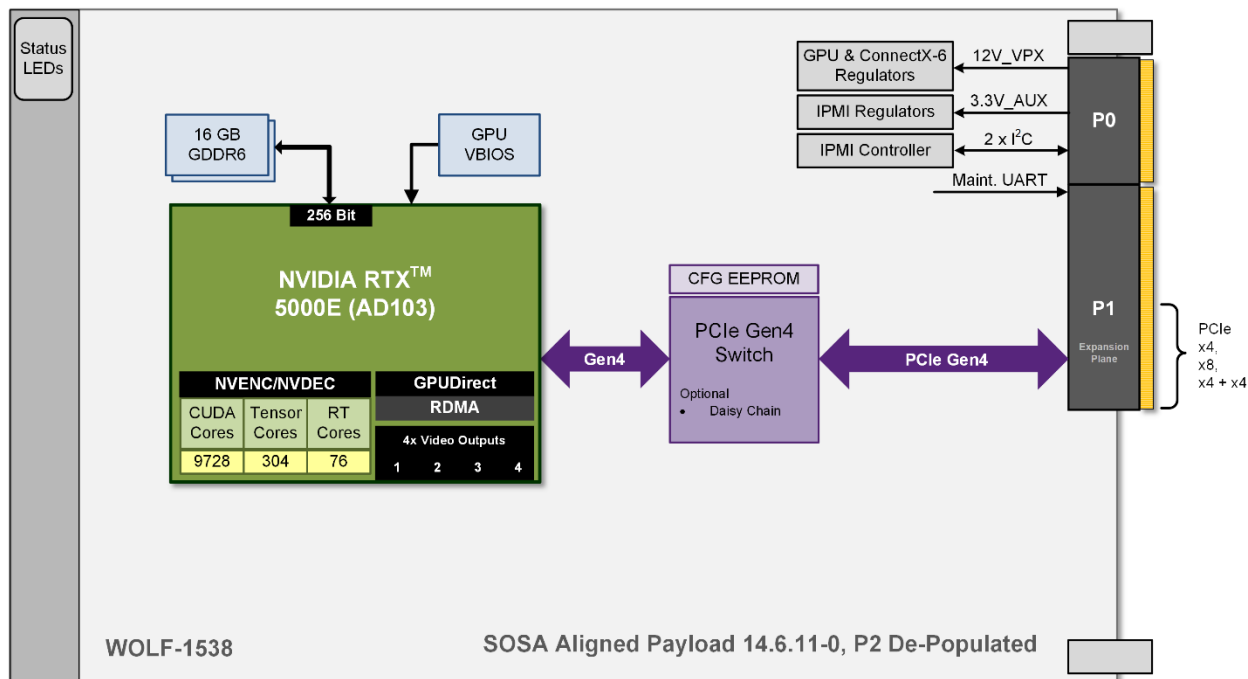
Status LEDs

16 GB GDDR6

GPU VBIOS

256 Bit

NVIDIA RTX$^{TM}$ 5000E (AD103)

NVENC/NVDEC

| CUDA Cores | Tensor Cores | RT Cores |
|---|---|---|
| 9728 | 304 | 76 |

GPUDirect

RDMA

4x Video Outputs

1 2 3 4

Gen4

CFG EEPROM

PCIe Gen4 Switch

Optional
• Daisy Chain

PCIe Gen4

GPU & ConnectX-6 Regulators

12V_VPX

IPMI Regulators

3.3V_AUX

IPMI Controller

2 x I$^2$C

Maint. UART

P0

P1

Expansion Plane

PCIe x4, x8, x4 + x4

WOLF-1538

SOSA Aligned Payload 14.6.11-0, P2 De-Populated